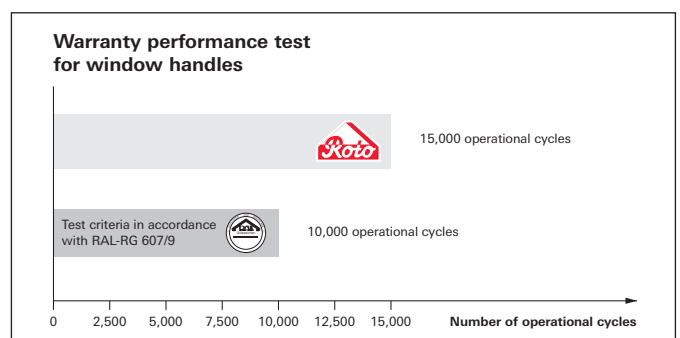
Warranty performance test for window handles

Roto

15,000 operational cycles

Test criteria in accordance with RAL-RG 607/9

10,000 operational cycles

0 2,500 5,000 7,500 10,000 12,500 15,000

Number of operational cycles